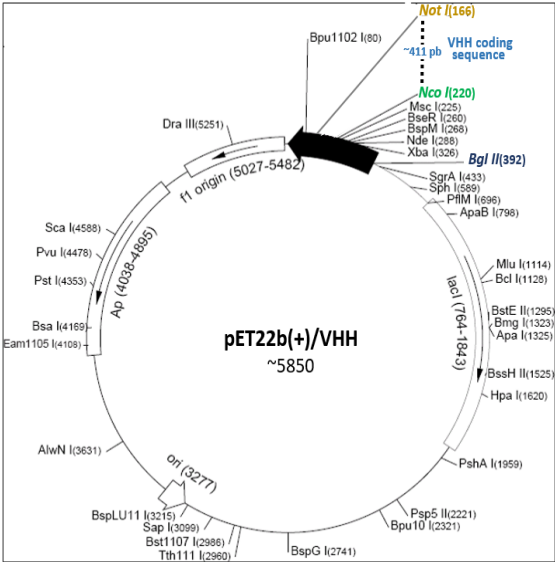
Not I(166)

~411 pb

VHH coding sequence

Nco I(220)

Bpu1102 I(80)

Msc I(225)
BseR I(260)
BspM I(268)
Nde I(288)
Xba I(326)

Bgl II(392)

SgrA I(433)
Sph I(589)
PflM I(696)
ApaB I(798)

Dra III(5251)

f1 origin (5027-5482)

Sca I(4588)
Pvu I(4478)
Pst I(4353)

Ap (4038-4895)

Bsa I(4169)
Eam1105 I(4108)

Mlu I(1114)
Bcl I(1128)

lacI (764-1843)

BstE II(1295)
Bmg I(1323)
Apa I(1325)

BssH II(1525)

Hpa I(1620)

pET22b(+)/VHH
~5850

AlwN I(3631)

ori (3277)

BspLU11 I(3215)
Sap I(3099)
Bst1107 I(2986)
Tth111 I(2960)

BspG I(2741)

Bpu10 I(2321)
Psp5 II(2221)

PshA I(1959)